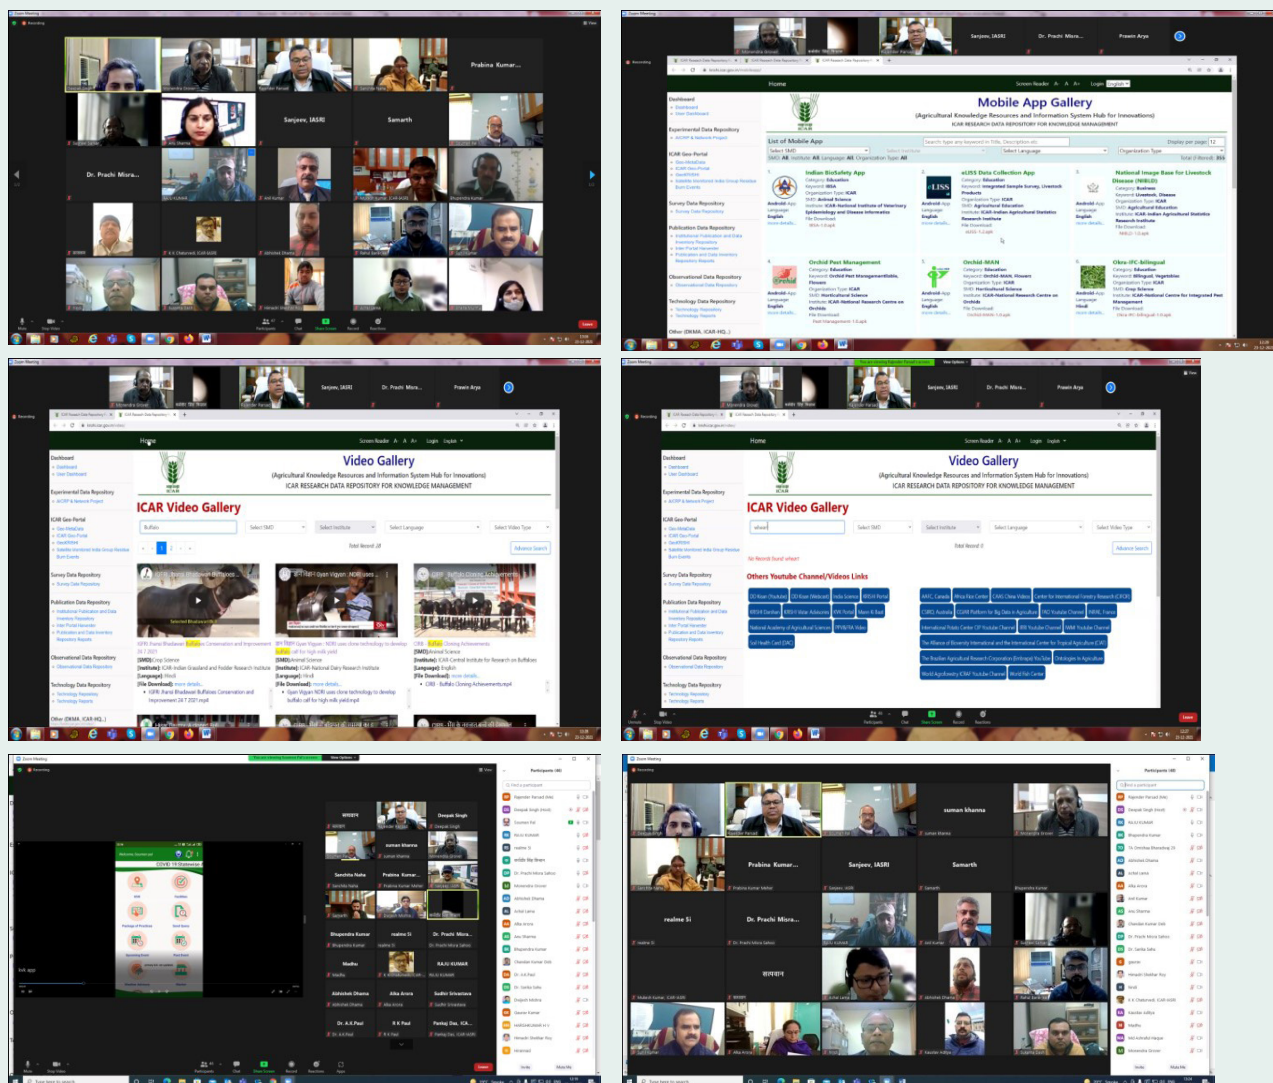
Prabina Kumar...

Sanjeev, IASRI

Samarth

Dr. Prachi Misra...

Sanjeev, IASRI

Dr. Prachi Misra...

Pravin Arya

Home

Mobile App Gallery

(Agricultural Knowledge Resources and Information System Hub for Innovations)

ICAR RESEARCH DATA REPOSITORY FOR KNOWLEDGE MANAGEMENT

Dashboard

Experimental Data Repository

ICAR Geo-Portal

Survey Data Repository

Publication Data Repository

Observational Data Repository

Technology Data Repository

List of Mobile App

Indian BioSafety App

eLISS Data Collection App

National Image Base for Livestock Diseases (NIBLD)

Orchid Pest Management

Orchid-MAN

Okra-IPC-bilingual

Sanjeev, IASRI

Dr. Prachi Misra...

Pravin Arya

Video Gallery

(Agricultural Knowledge Resources and Information System Hub for Innovations)

ICAR RESEARCH DATA REPOSITORY FOR KNOWLEDGE MANAGEMENT

ICAR Video Gallery

Sanjeev, IASRI

Dr. Prachi Misra...

Pravin Arya

Video Gallery

(Agricultural Knowledge Resources and Information System Hub for Innovations)

ICAR RESEARCH DATA REPOSITORY FOR KNOWLEDGE MANAGEMENT

ICAR Video Gallery

Others Youtube Channel/Videos Links

Deepak Singh

suman khanna

Prabina Kumar...

realme 5i

Dr. Prachi Misra...

Bhupendra Kumar

Madhu

RAJU KUMAR

Abhishek Dhama

Alka Arora

Sudhir Srivastava

Dr. A.K.Paul

R K Paul

Pankaj Das, ICA...

COVID 19 Statewise

Participants

suman khanna

Prabina Kumar...

Sanjeev, IASRI

Samarth

realme 5i

Dr. Prachi Misra...

Participants